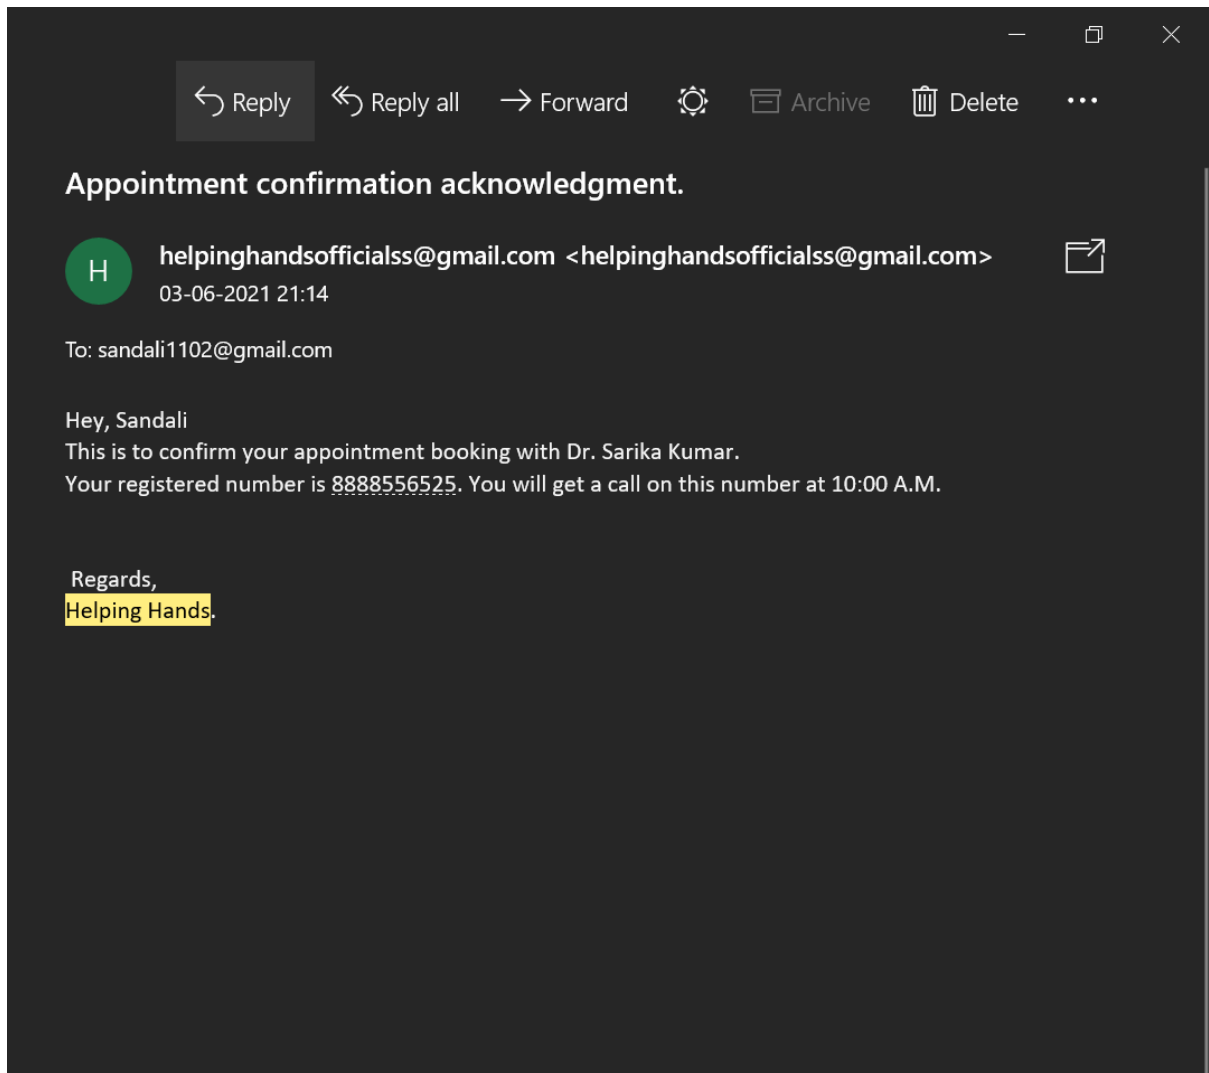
Reply Reply all Forward Archive Delete ...

Appointment confirmation acknowledgment.

H

helpinghandsofficialss@gmail.com <helpinghandsofficialss@gmail.com>
03-06-2021 21:14

To: sandali1102@gmail.com

Hey, Sandali
This is to confirm your appointment booking with Dr. Sarika Kumar.
Your registered number is 8888556525. You will get a call on this number at 10:00 A.M.

Regards,
Helping Hands.